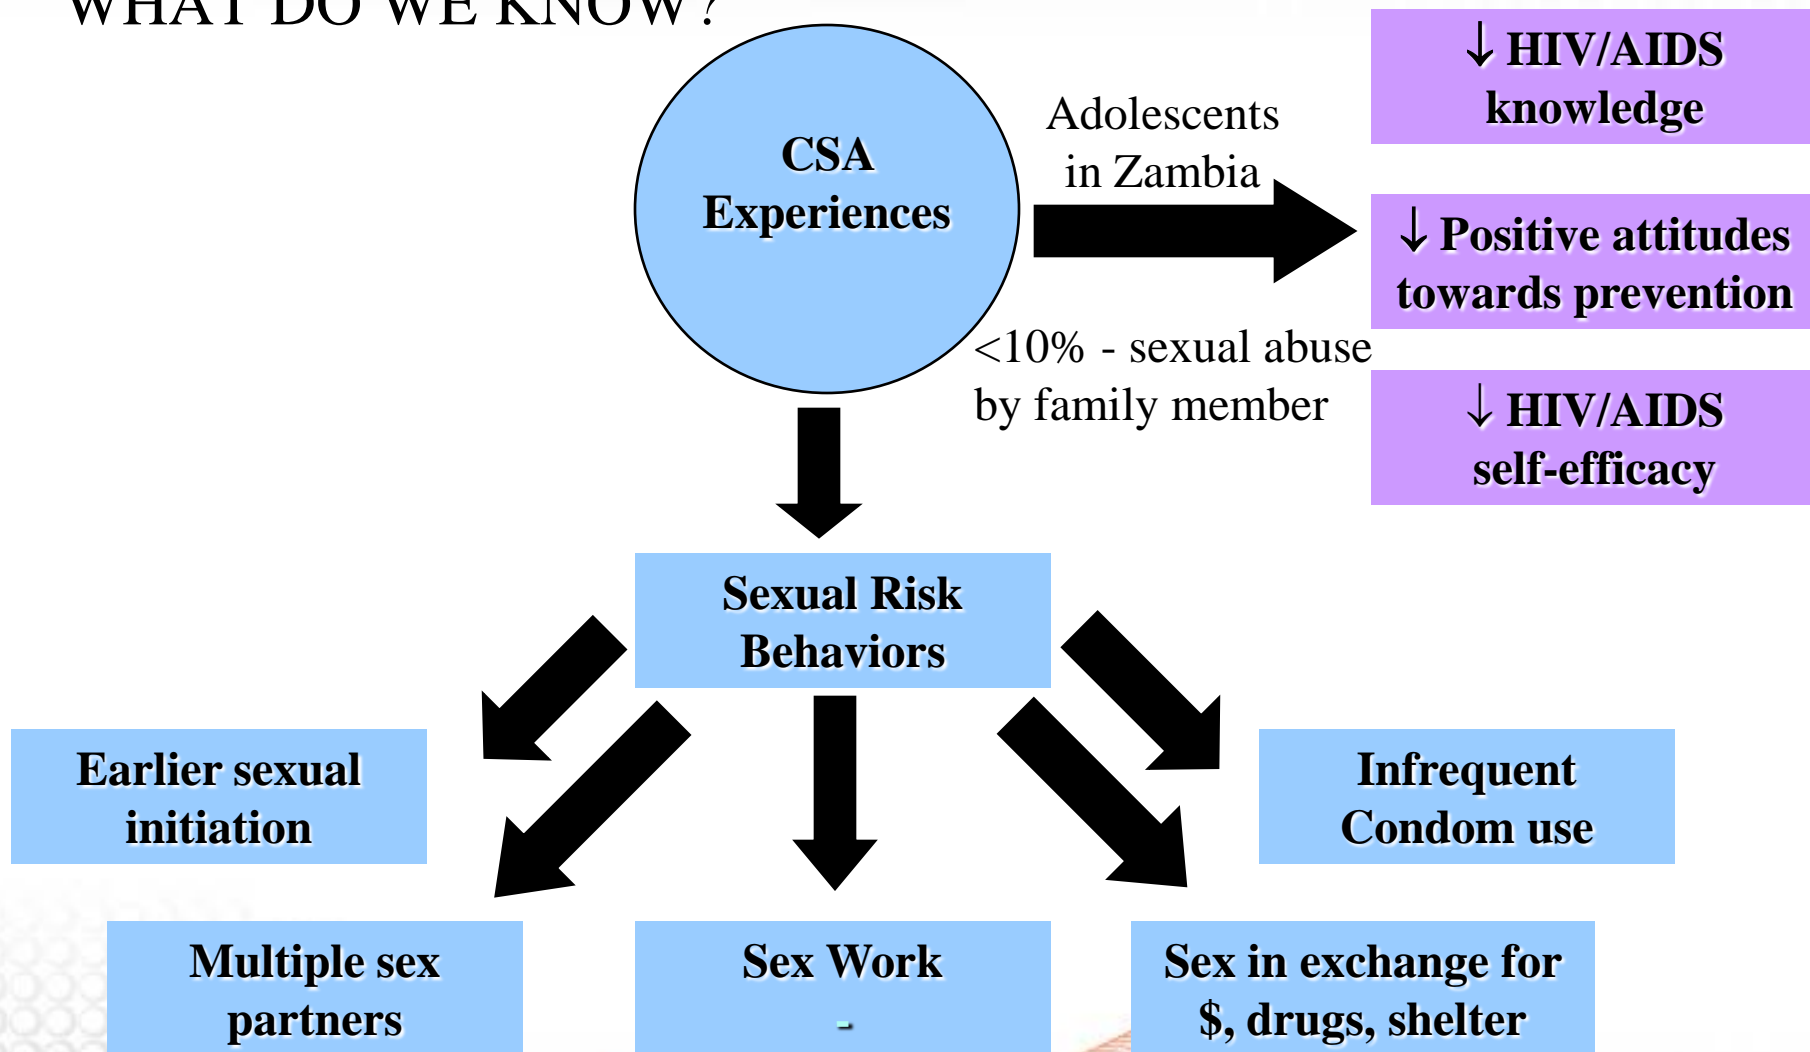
WHAT DO WE KNOW?

CSA Experiences

Adolescents in Zambia

↓ HIV/AIDS knowledge

↓ Positive attitudes towards prevention

<10% - sexual abuse by family member

↓ HIV/AIDS self-efficacy

Sexual Risk Behaviors

Earlier sexual initiation

Infrequent Condom use

Multiple sex partners

Sex Work -

Sex in exchange for $, drugs, shelter